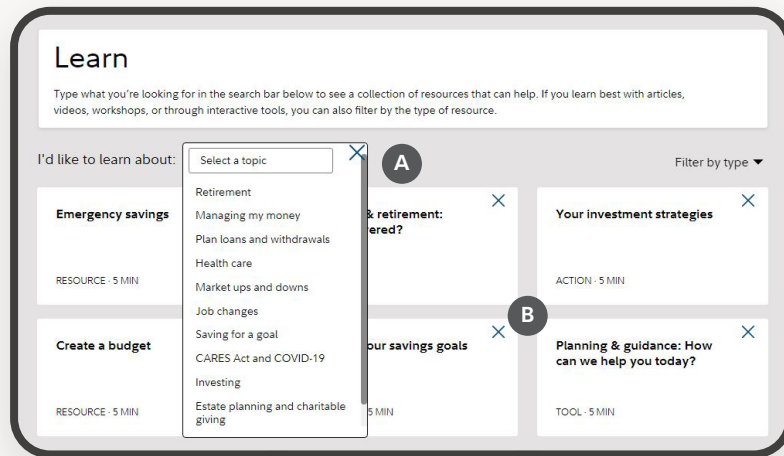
Learn

Type what you're looking for in the search bar below to see a collection of resources that can help. If you learn best with articles, videos, workshops, or through interactive tools, you can also filter by the type of resource.

I'd like to learn about: Select a topic

A

Filter by type ▼

Retirement
Managing my money
Plan loans and withdrawals
Health care
Market ups and downs
Job changes
Saving for a goal
CARES Act and COVID-19
Investing
Estate planning and charitable giving

Emergency savings

RESOURCE · 5 MIN

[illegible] & retirement: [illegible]ered?

Your investment strategies

ACTION · 5 MIN

B

Create a budget

RESOURCE · 5 MIN

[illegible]our savings goals

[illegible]5 MIN

Planning & guidance: How can we help you today?

TOOL · 5 MIN